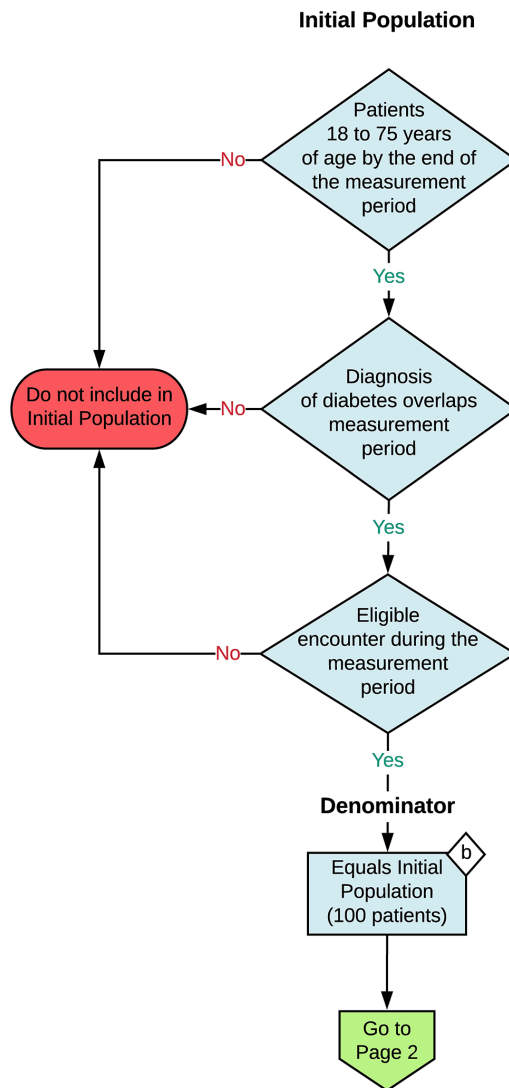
Initial Population

Patients 18 to 75 years of age by the end of the measurement period

No

Yes

Do not include in Initial Population

Diagnosis of diabetes overlaps measurement period

No

Yes

Eligible encounter during the measurement period

No

Yes

Denominator

Equals Initial Population (100 patients)

b

Go to Page 2